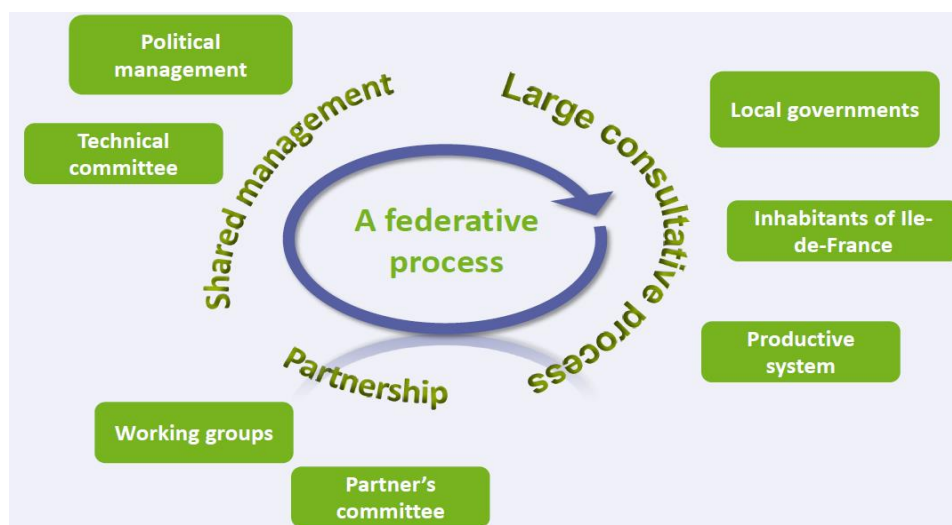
Political management

Technical committee

Shared management

Large consultative process

Local governments

A federative process

Inhabitants of Ile-de-France

Productive system

Partnership

Working groups

Partner's committee